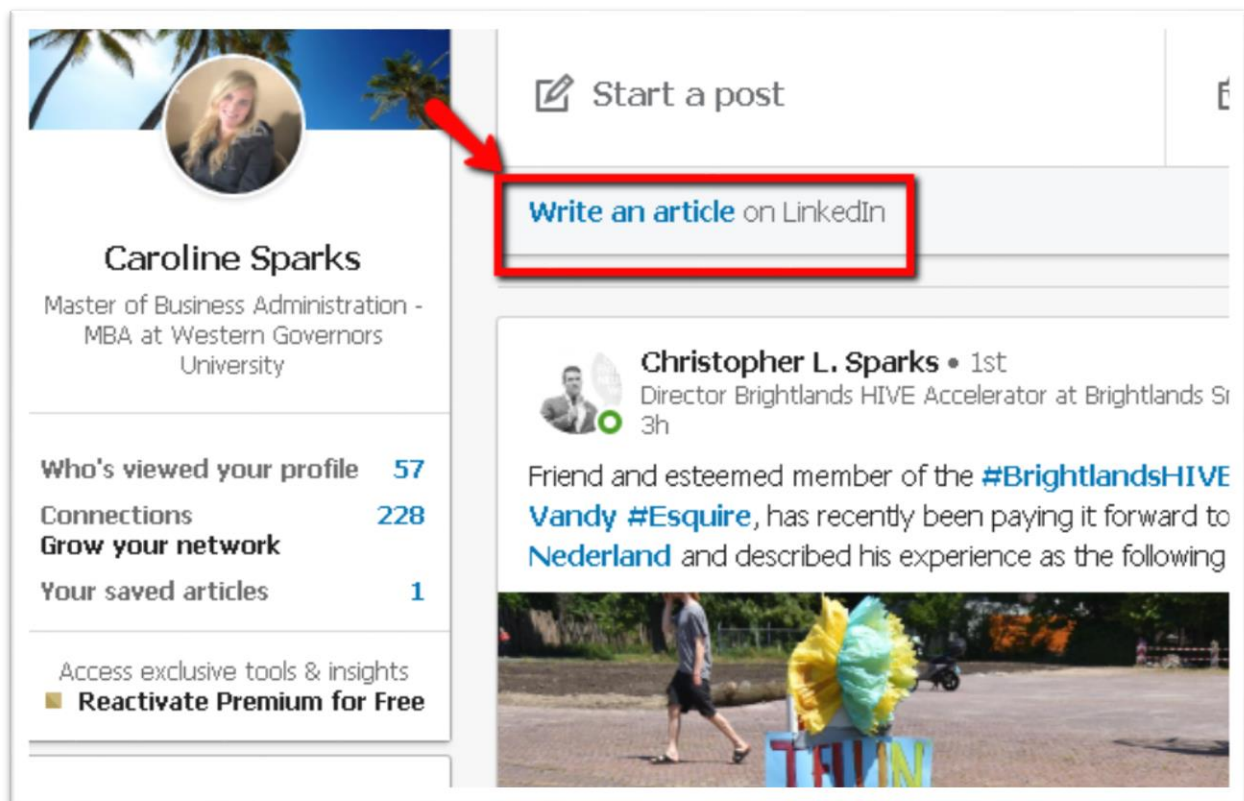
Start a post

Write an article on LinkedIn

Caroline Sparks

Master of Business Administration - MBA at Western Governors University

Who's viewed your profile 57

Connections 228
Grow your network

Your saved articles 1

Access exclusive tools & insights
Reactivate Premium for Free

Christopher L. Sparks • 1st
Director Brightlands HIVE Accelerator at Brightlands S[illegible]
3h

Friend and esteemed member of the #BrightlandsHIVE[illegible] Vandy #Esquire, has recently been paying it forward to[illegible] Nederland and described his experience as the following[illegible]

TUIN